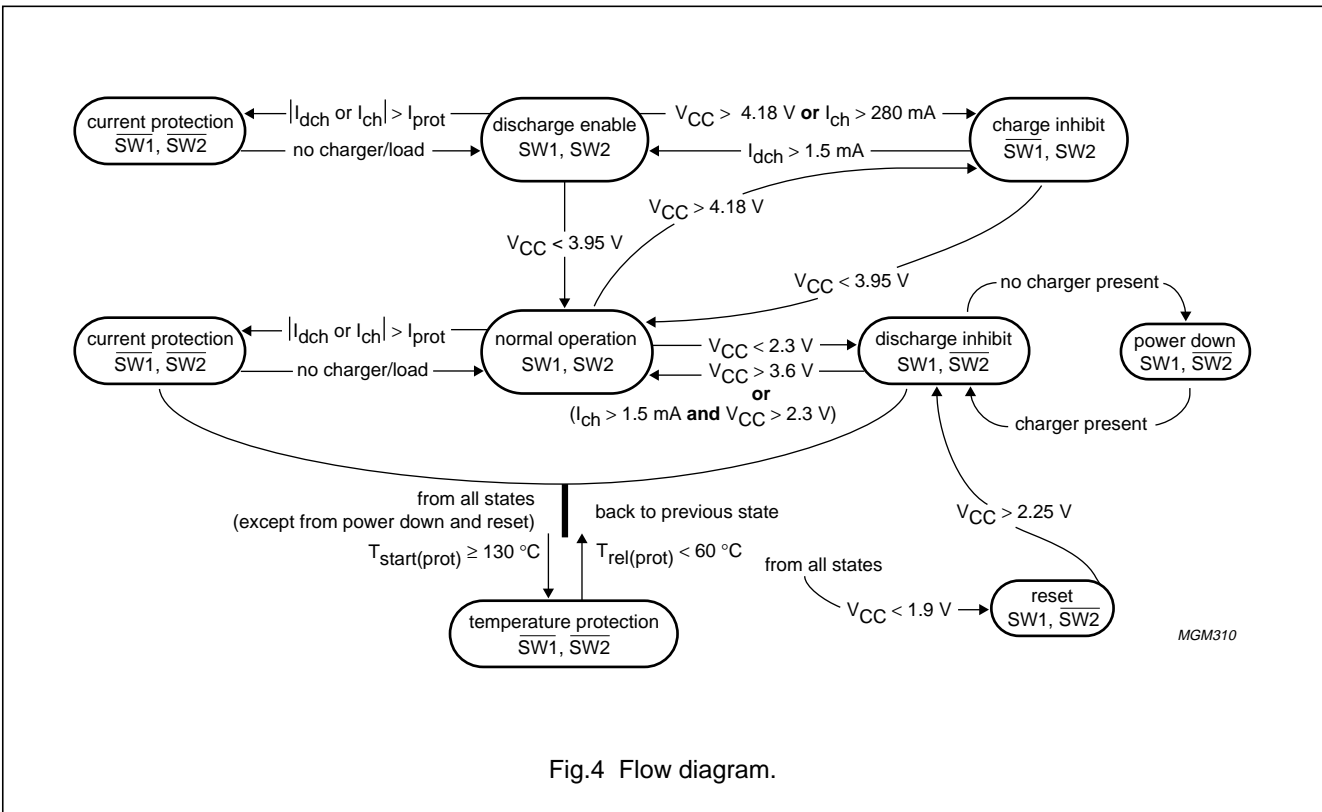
current protection
$\overline{SW1}$, $\overline{SW2}$

$|I_{dch}$ or $I_{ch}| > I_{prot}$

no charger/load

discharge enable
SW1, SW2

$V_{CC} > 4.18$ V **or** $I_{ch} > 280$ mA

$I_{dch} > 1.5$ mA

charge inhibit
$\overline{SW1}$, SW2

$V_{CC} > 4.18$ V

$V_{CC} < 3.95$ V

$V_{CC} < 3.95$ V

no charger present

current protection
$\overline{SW1}$, $\overline{SW2}$

$|I_{dch}$ or $I_{ch}| > I_{prot}$

no charger/load

normal operation
SW1, SW2

$V_{CC} < 2.3$ V

$V_{CC} > 3.6$ V
**or**
($I_{ch} > 1.5$ mA **and** $V_{CC} > 2.3$ V)

discharge inhibit
SW1, $\overline{SW2}$

power down
SW1, $\overline{SW2}$

charger present

from all states
(except from power down and reset)

back to previous state

$T_{start(prot)} \geq 130$ °C

$T_{rel(prot)} < 60$ °C

$V_{CC} > 2.25$ V

from all states

$V_{CC} < 1.9$ V

reset
SW1, $\overline{SW2}$

temperature protection
$\overline{SW1}$, $\overline{SW2}$

MGM310

Fig.4 Flow diagram.